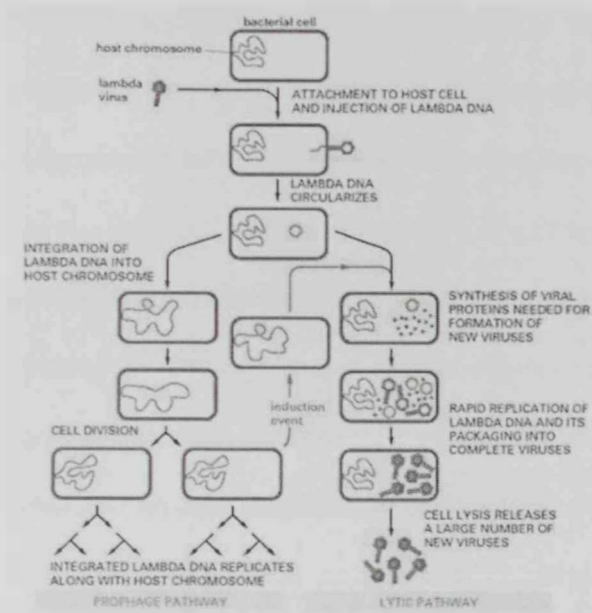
bacterial cell

host chromosome

lambda virus

ATTACHMENT TO HOST CELL AND INJECTION OF LAMBDA DNA

LAMBDA DNA CIRCULARIZES

INTEGRATION OF LAMBDA DNA INTO HOST CHROMOSOME

SYNTHESIS OF VIRAL PROTEINS NEEDED FOR FORMATION OF NEW VIRUSES

induction event

RAPID REPLICATION OF LAMBDA DNA AND ITS PACKAGING INTO COMPLETE VIRUSES

CELL DIVISION

CELL LYSIS RELEASES A LARGE NUMBER OF NEW VIRUSES

INTEGRATED LAMBDA DNA REPLICATES ALONG WITH HOST CHROMOSOME

PROPHAGE PATHWAY

LYTIC PATHWAY